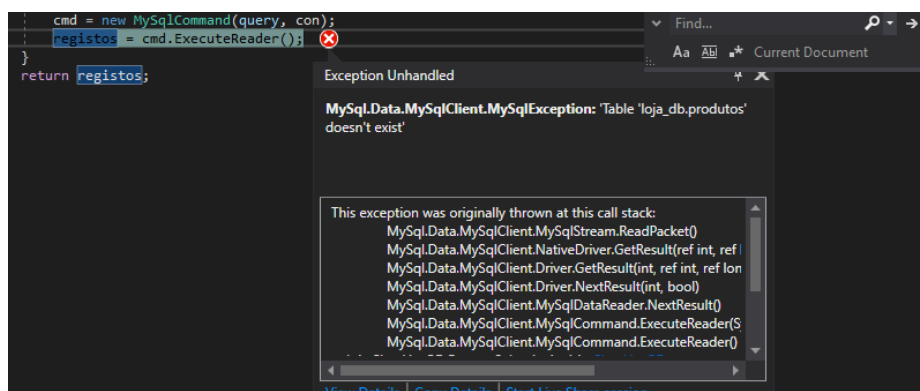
cmd = new MySqlCommand(query, con);
registos = cmd.ExecuteReader();
}
return registos;

Find...

Aa Ab .* Current Document

Exception Unhandled

MySql.Data.MySqlClient.MySqlException: 'Table 'loja_db.produtos' doesn't exist'

This exception was originally thrown at this call stack:
MySql.Data.MySqlClient.MySqlStream.ReadPacket()
MySql.Data.MySqlClient.NativeDriver.GetResult(ref int, ref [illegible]
MySql.Data.MySqlClient.Driver.GetResult(int, ref int, ref lon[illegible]
MySql.Data.MySqlClient.Driver.NextResult(int, bool)
MySql.Data.MySqlClient.MySqlDataReader.NextResult()
MySql.Data.MySqlClient.MySqlCommand.ExecuteReader(S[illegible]
MySql.Data.MySqlClient.MySqlCommand.ExecuteReader()
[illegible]

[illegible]